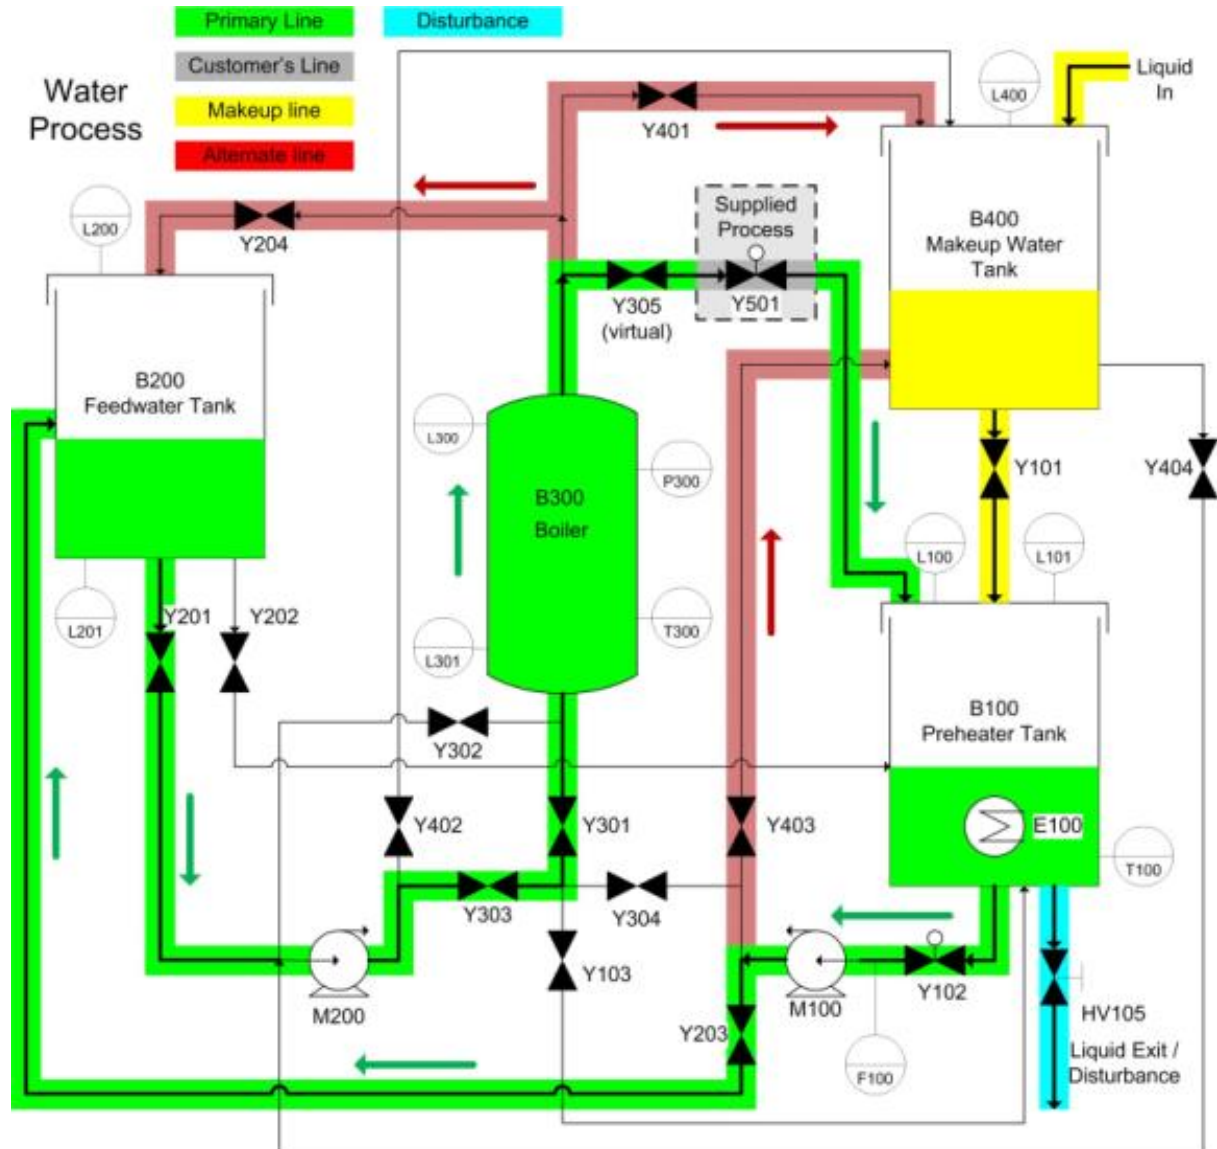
Primary Line
Disturbance
Customer's Line
Makeup line
Alternate line

Water Process

Liquid In
L400
Y401
L200
Y204
Supplied Process
B400 Makeup Water Tank
Y305 (virtual)
Y501
B200 Feedwater Tank
L300
B300 Boiler
P300
Y101
Y404
L100
L101
L201
Y201
Y202
T300
L301
B100 Preheater Tank
Y302
Y402
Y301
Y403
E100
T100
Y303
Y304
Y103
M200
M100
Y102
Y203
HV105
Liquid Exit / Disturbance
F100